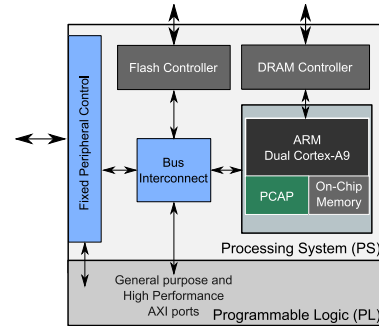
Fixed Peripheral Control

Flash Controller

DRAM Controller

Bus Interconnect

ARM
Dual Cortex-A9

PCAP

On-Chip Memory

Processing System (PS)

General purpose and High Performance AXI ports

Programmable Logic (PL)